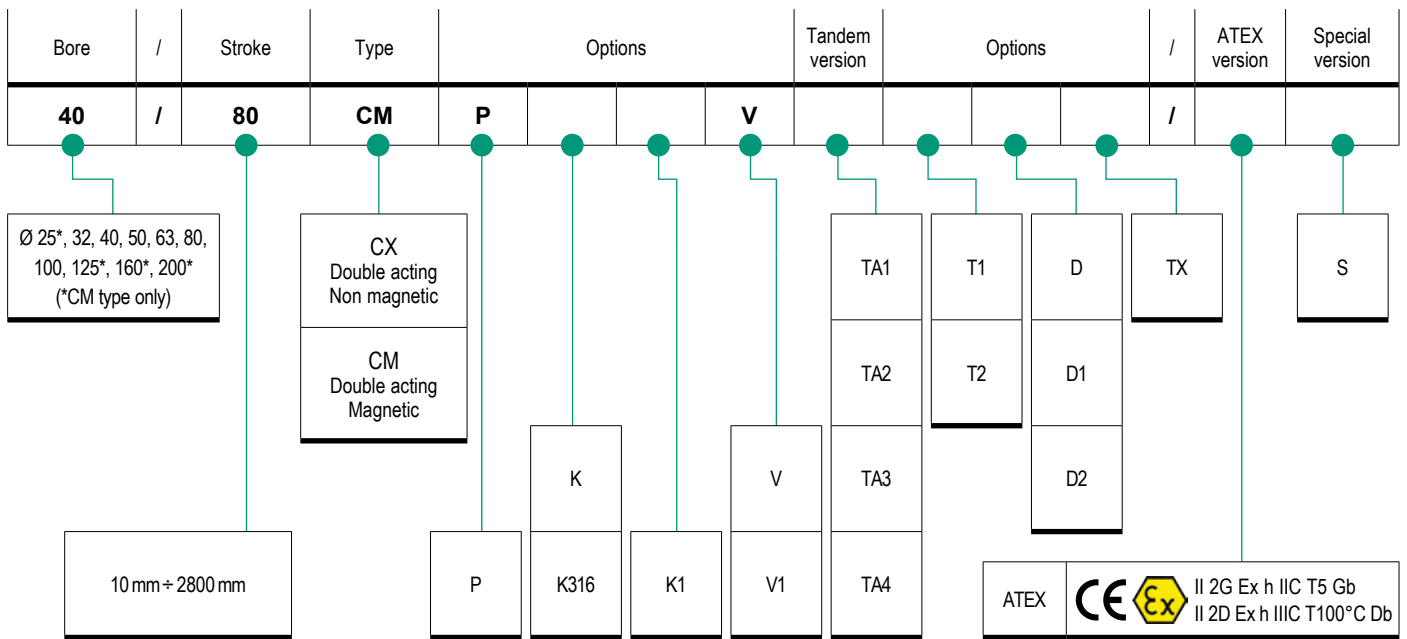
| Bore | / | Stroke | Type | Options | | | | Tandem version | Options | | | / | ATEX version | Special version |
|---|---|---|---|---|---|---|---|---|---|---|---|---|---|---|
| **40** | **/** | **80** | **CM** | **P** | | | **V** | | | | | **/** | | |

Ø 25*, 32, 40, 50, 63, 80, 100, 125*, 160*, 200* (*CM type only)

CX
Double acting
Non magnetic

CM
Double acting
Magnetic

10 mm ÷ 2800 mm

P

K

K316

K1

V

V1

TA1

TA2

TA3

TA4

T1

T2

D

D1

D2

TX

S

ATEX CE II 2G Ex h IIC T5 Gb
II 2D Ex h IIIC T100°C Db